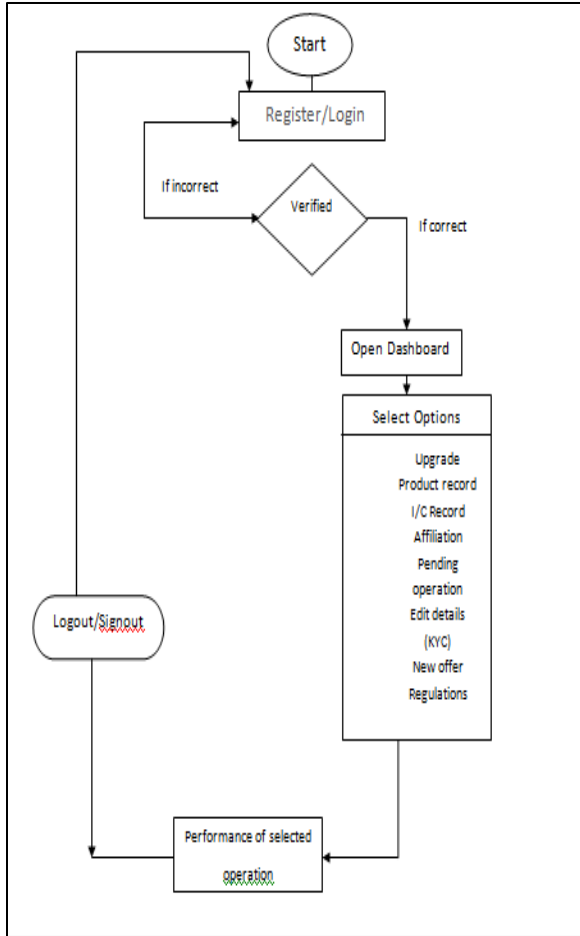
Start

Register/Login

If incorrect

Verified

If correct

Open Dashboard

Select Options

Upgrade
Product record
I/C Record
Affiliation
Pending operation
Edit details (KYC)
New offer
Regulations

Logout/Signout

Performance of selected operation